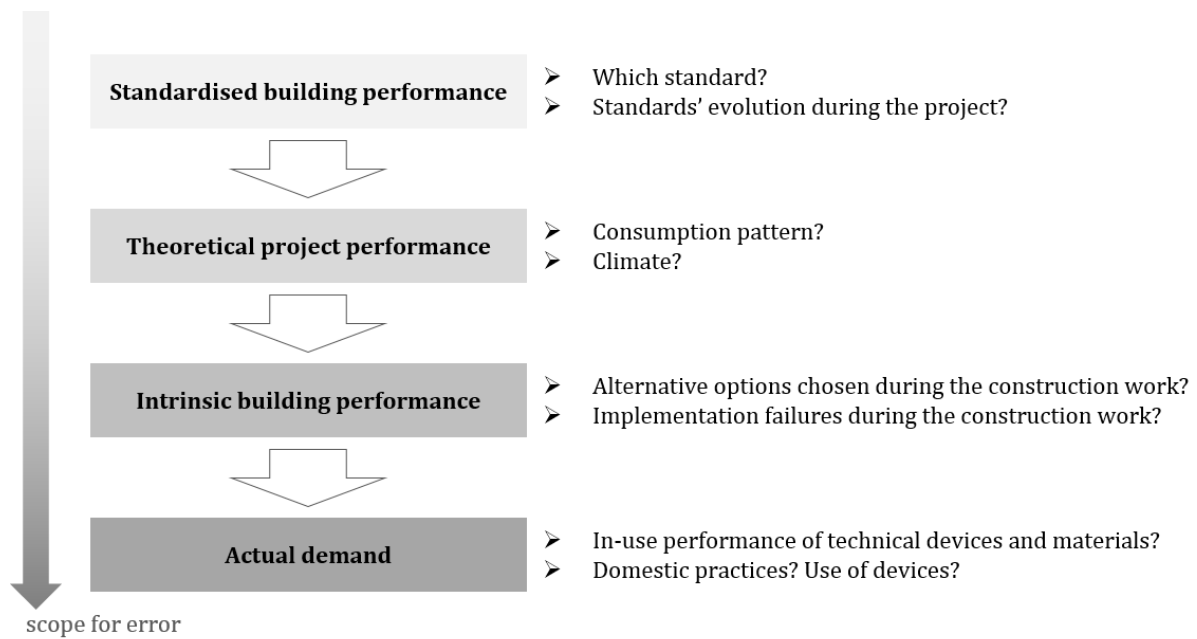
Standardised building performance

➢ Which standard?
➢ Standards' evolution during the project?

Theoretical project performance

➢ Consumption pattern?
➢ Climate?

Intrinsic building performance

➢ Alternative options chosen during the construction work?
➢ Implementation failures during the construction work?

Actual demand

➢ In-use performance of technical devices and materials?
➢ Domestic practices? Use of devices?

scope for error